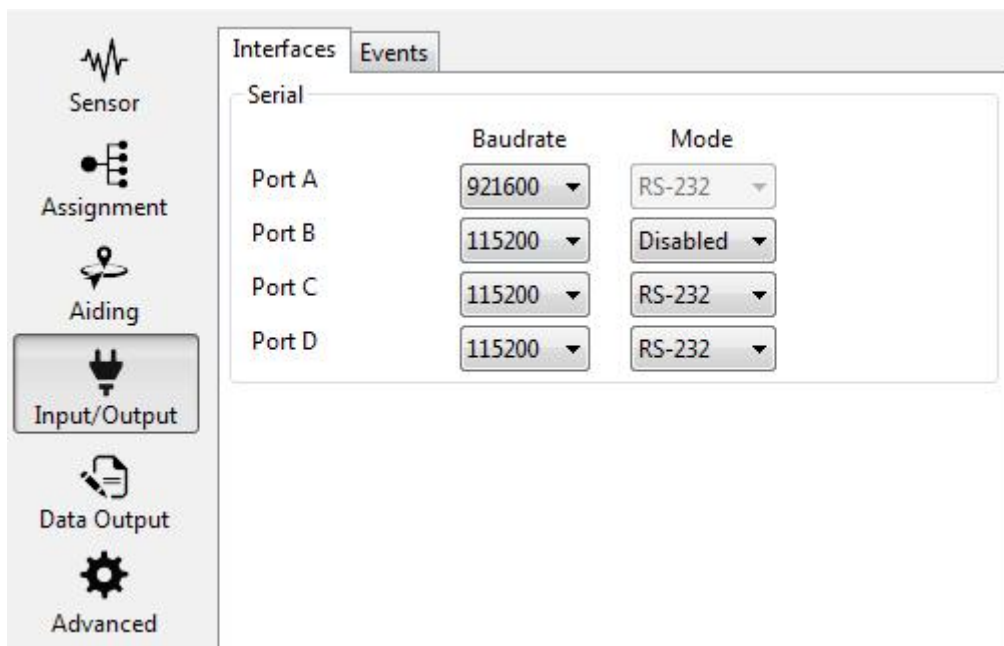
Sensor
Assignment
Aiding
Input/Output
Data Output
Advanced

Interfaces
Events

Serial

| | Baudrate | Mode |
|---|---|---|
| Port A | 921600 | RS-232 |
| Port B | 115200 | Disabled |
| Port C | 115200 | RS-232 |
| Port D | 115200 | RS-232 |